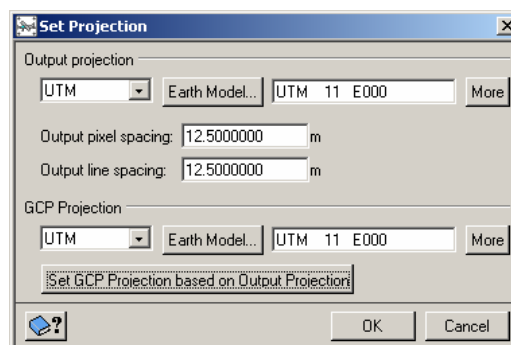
Set Projection

Output projection

UTM

Earth Model...

UTM 11 E000

More

Output pixel spacing: 12.5000000 m

Output line spacing: 12.5000000 m

GCP Projection

UTM

Earth Model...

UTM 11 E000

More

Set GCP Projection based on Output Projection

OK

Cancel